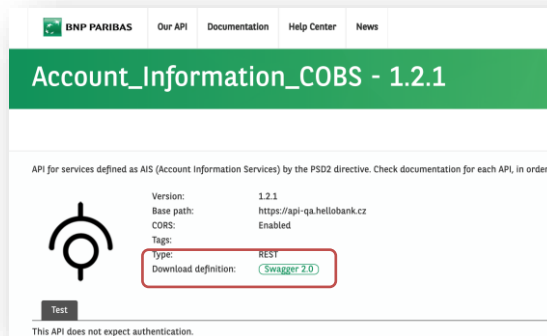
BNP PARIBAS | Our API | Documentation | Help Center | News

Account_Information_COBS - 1.2.1

API for services defined as AIS (Account Information Services) by the PSD2 directive. Check documentation for each API, in order

| | |
|---|---|
| Version: | 1.2.1 |
| Base path: | https://api-qa.hellobank.cz |
| CORS: | Enabled |
| Tags: | |
| Type: | REST |
| Download definition: | Swagger 2.0 |

Test

This API does not expect authentication.